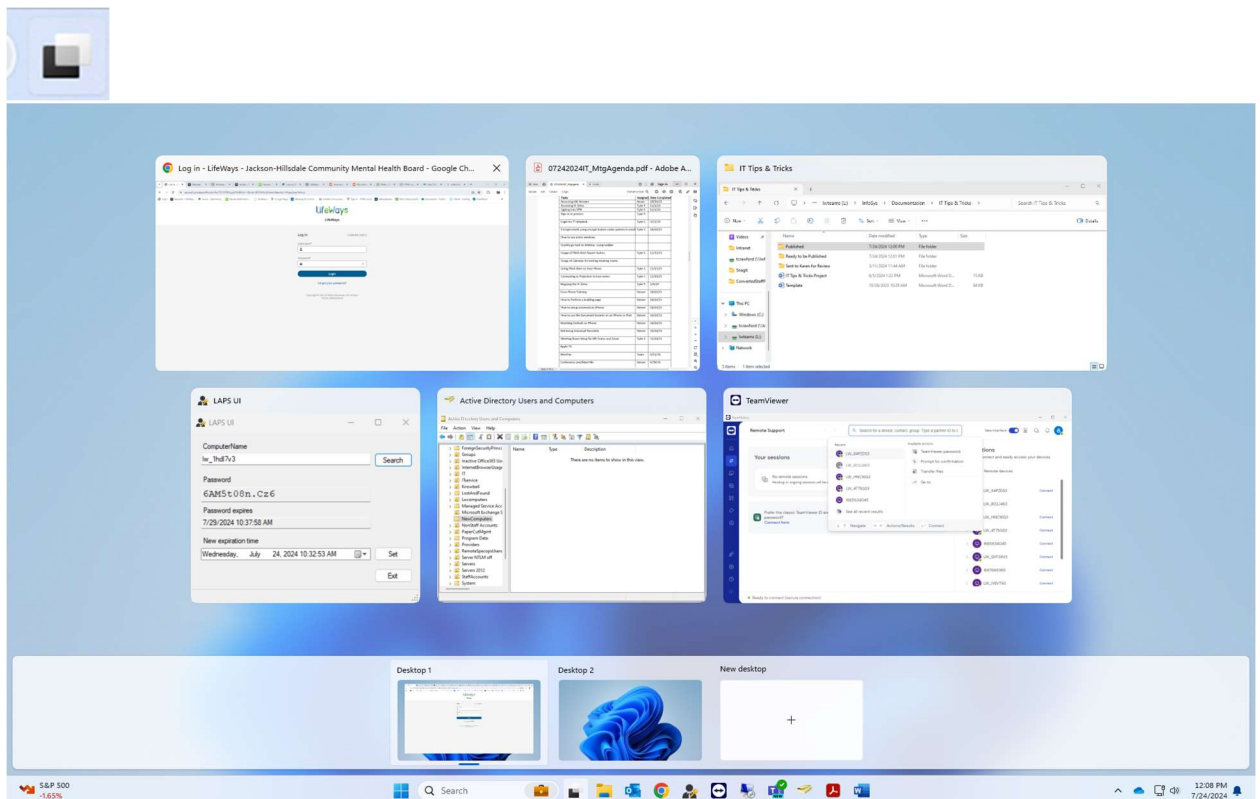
Log in - LifeWays - Jackson-Hillsdale Community Mental Health Board - Google Ch...

LifeWays

Log in

Username*

Password

Login

07242024IT_MtgAgenda.pdf - Adobe A...

IT Tips & Tricks

IT Tips & Tricks

Ivnteams (L:) > InfoSys > Documentation > IT Tips & Tricks >

Search IT Tips & Tricks

New

Sort

View

Details

| Name | Date modified | Type | Size |
|---|---|---|---|
| Published | 7/24/2024 12:00 PM | File folder | |
| Ready to be Published | 7/24/2024 12:01 PM | File folder | |
| Sent to Karen for Review | 3/11/2024 11:44 AM | File folder | |
| IT Tips & Tricks Project | 6/3/2024 1:22 PM | Microsoft Word D... | 15 KB |
| Template | 10/26/2022 10:28 AM | Microsoft Word D... | 36 KB |

Videos

Intranet

Snagit

This PC

Windows (C:)

Ivnteams (L:)

Network

5 items 1 item selected

LAPS UI

LAPS UI

ComputerName

lw_1hdl7v3

Search

Password

6AMSt08n.Cz6

Password expires

7/29/2024 10:37:58 AM

New expiration time

Wednesday, July 24, 2024 10:32:53 AM

Set

Exit

Active Directory Users and Computers

Active Directory Users and Computers

File Action View Help

Name Type Description

There are no items to show in this view.

ForeignSecurityPrinci
Groups
Inactive Office365 Us
InternetBrowserUsage
IT
ITservice
Kronos
LostAndFound
Lwcomputers
Managed Service Acc
Microsoft Exchange S
NewComputers
NonStaff Accounts
PaperCutAgent
Program Data
Providers
RemoteSpecialUsers
Server NTLM off
Servers
Servers 2012
StaffAccounts
System

TeamViewer

Remote Support

Search for a device, contact, group. Type a partner ID to c...

Your sessions

No remote sessions

See all recent results

Ready to connect (secure connection)

Desktop 1

Desktop 2

New desktop

+

S&P 500
-1.65%

Search

12:08 PM
7/24/2024